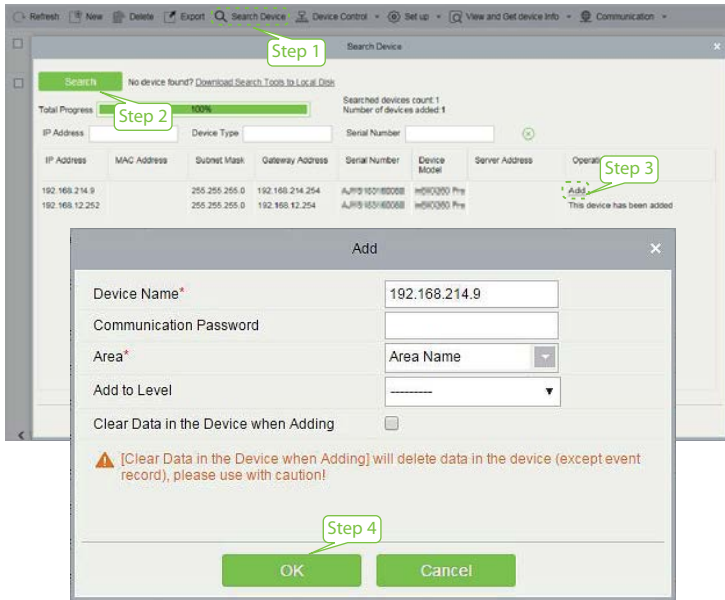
Refresh New Delete Export Search Device Device Control Set up View and Get device info Communication

Search Device

Step 1

Search No device found? Download Search Tools to Local Disk

Step 2

Total Progress 100%

Searched devices count:1
Number of devices added:1

IP Address Device Type Serial Number

| IP Address | MAC Address | Subnet Mask | Gateway Address | Serial Number | Device Model | Server Address | Operation |
|---|---|---|---|---|---|---|---|
| 192.168.214.9 | | 255.255.255.0 | 192.168.214.254 | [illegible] | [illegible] | | Add |
| 192.168.12.252 | | 255.255.255.0 | 192.168.12.254 | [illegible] | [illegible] | | This device has been added |

Step 3

Add

Device Name* 192.168.214.9

Communication Password

Area* Area Name

Add to Level ---------

Clear Data in the Device when Adding

[Clear Data in the Device when Adding] will delete data in the device (except event record), please use with caution!

Step 4

OK Cancel